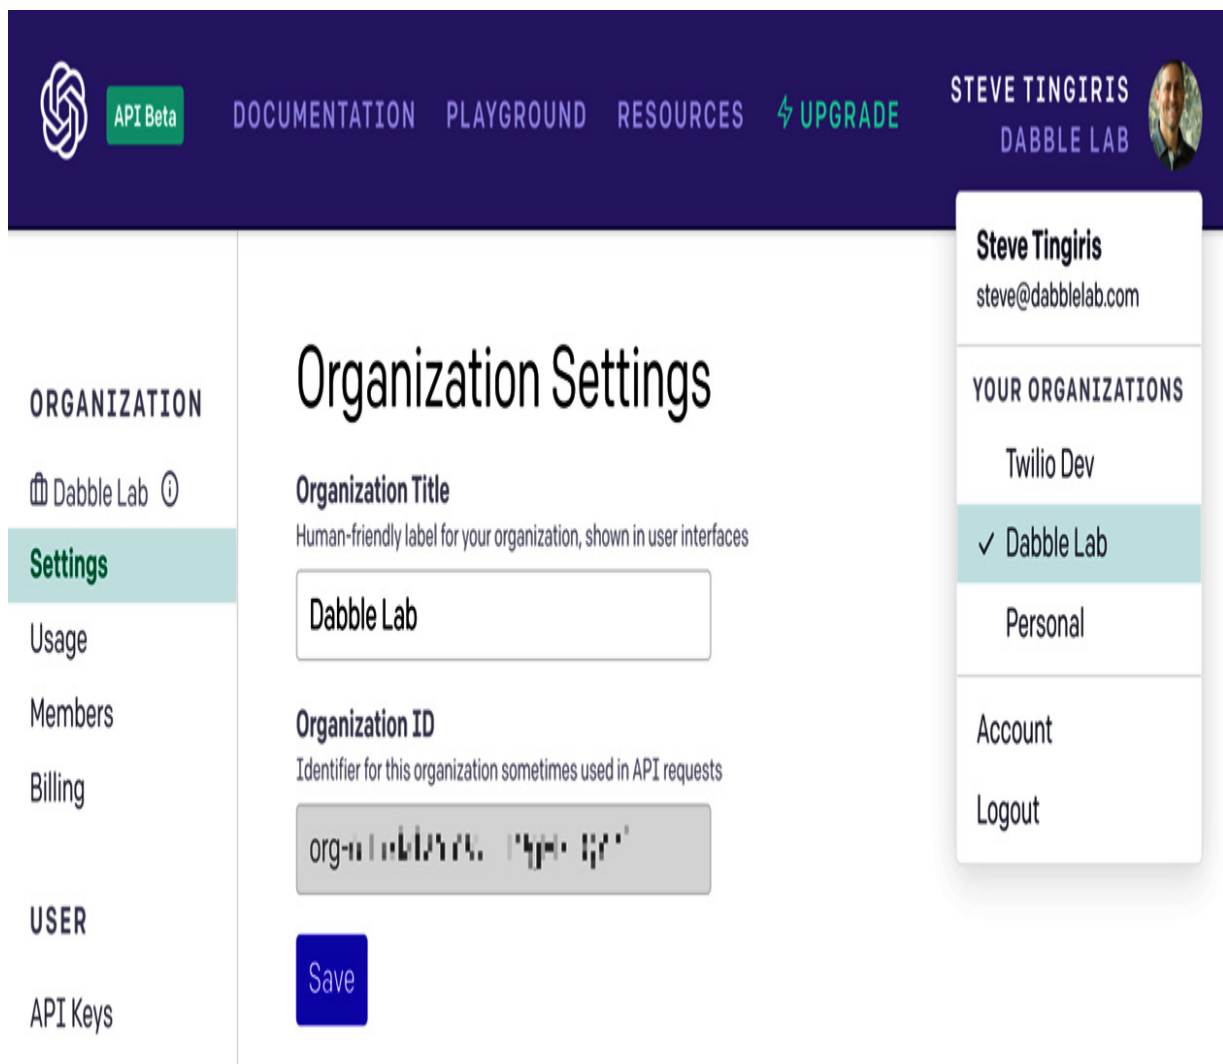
API Beta DOCUMENTATION PLAYGROUND RESOURCES UPGRADE

STEVE TINGIRIS
DABBLE LAB

Steve Tingiris
steve@dabblelab.com

YOUR ORGANIZATIONS
Twilio Dev
✓ Dabble Lab
Personal

Account
Logout

ORGANIZATION
Dabble Lab
Settings
Usage
Members
Billing

USER
API Keys

Organization Settings

Organization Title
Human-friendly label for your organization, shown in user interfaces
Dabble Lab

Organization ID
Identifier for this organization sometimes used in API requests
org-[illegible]

Save